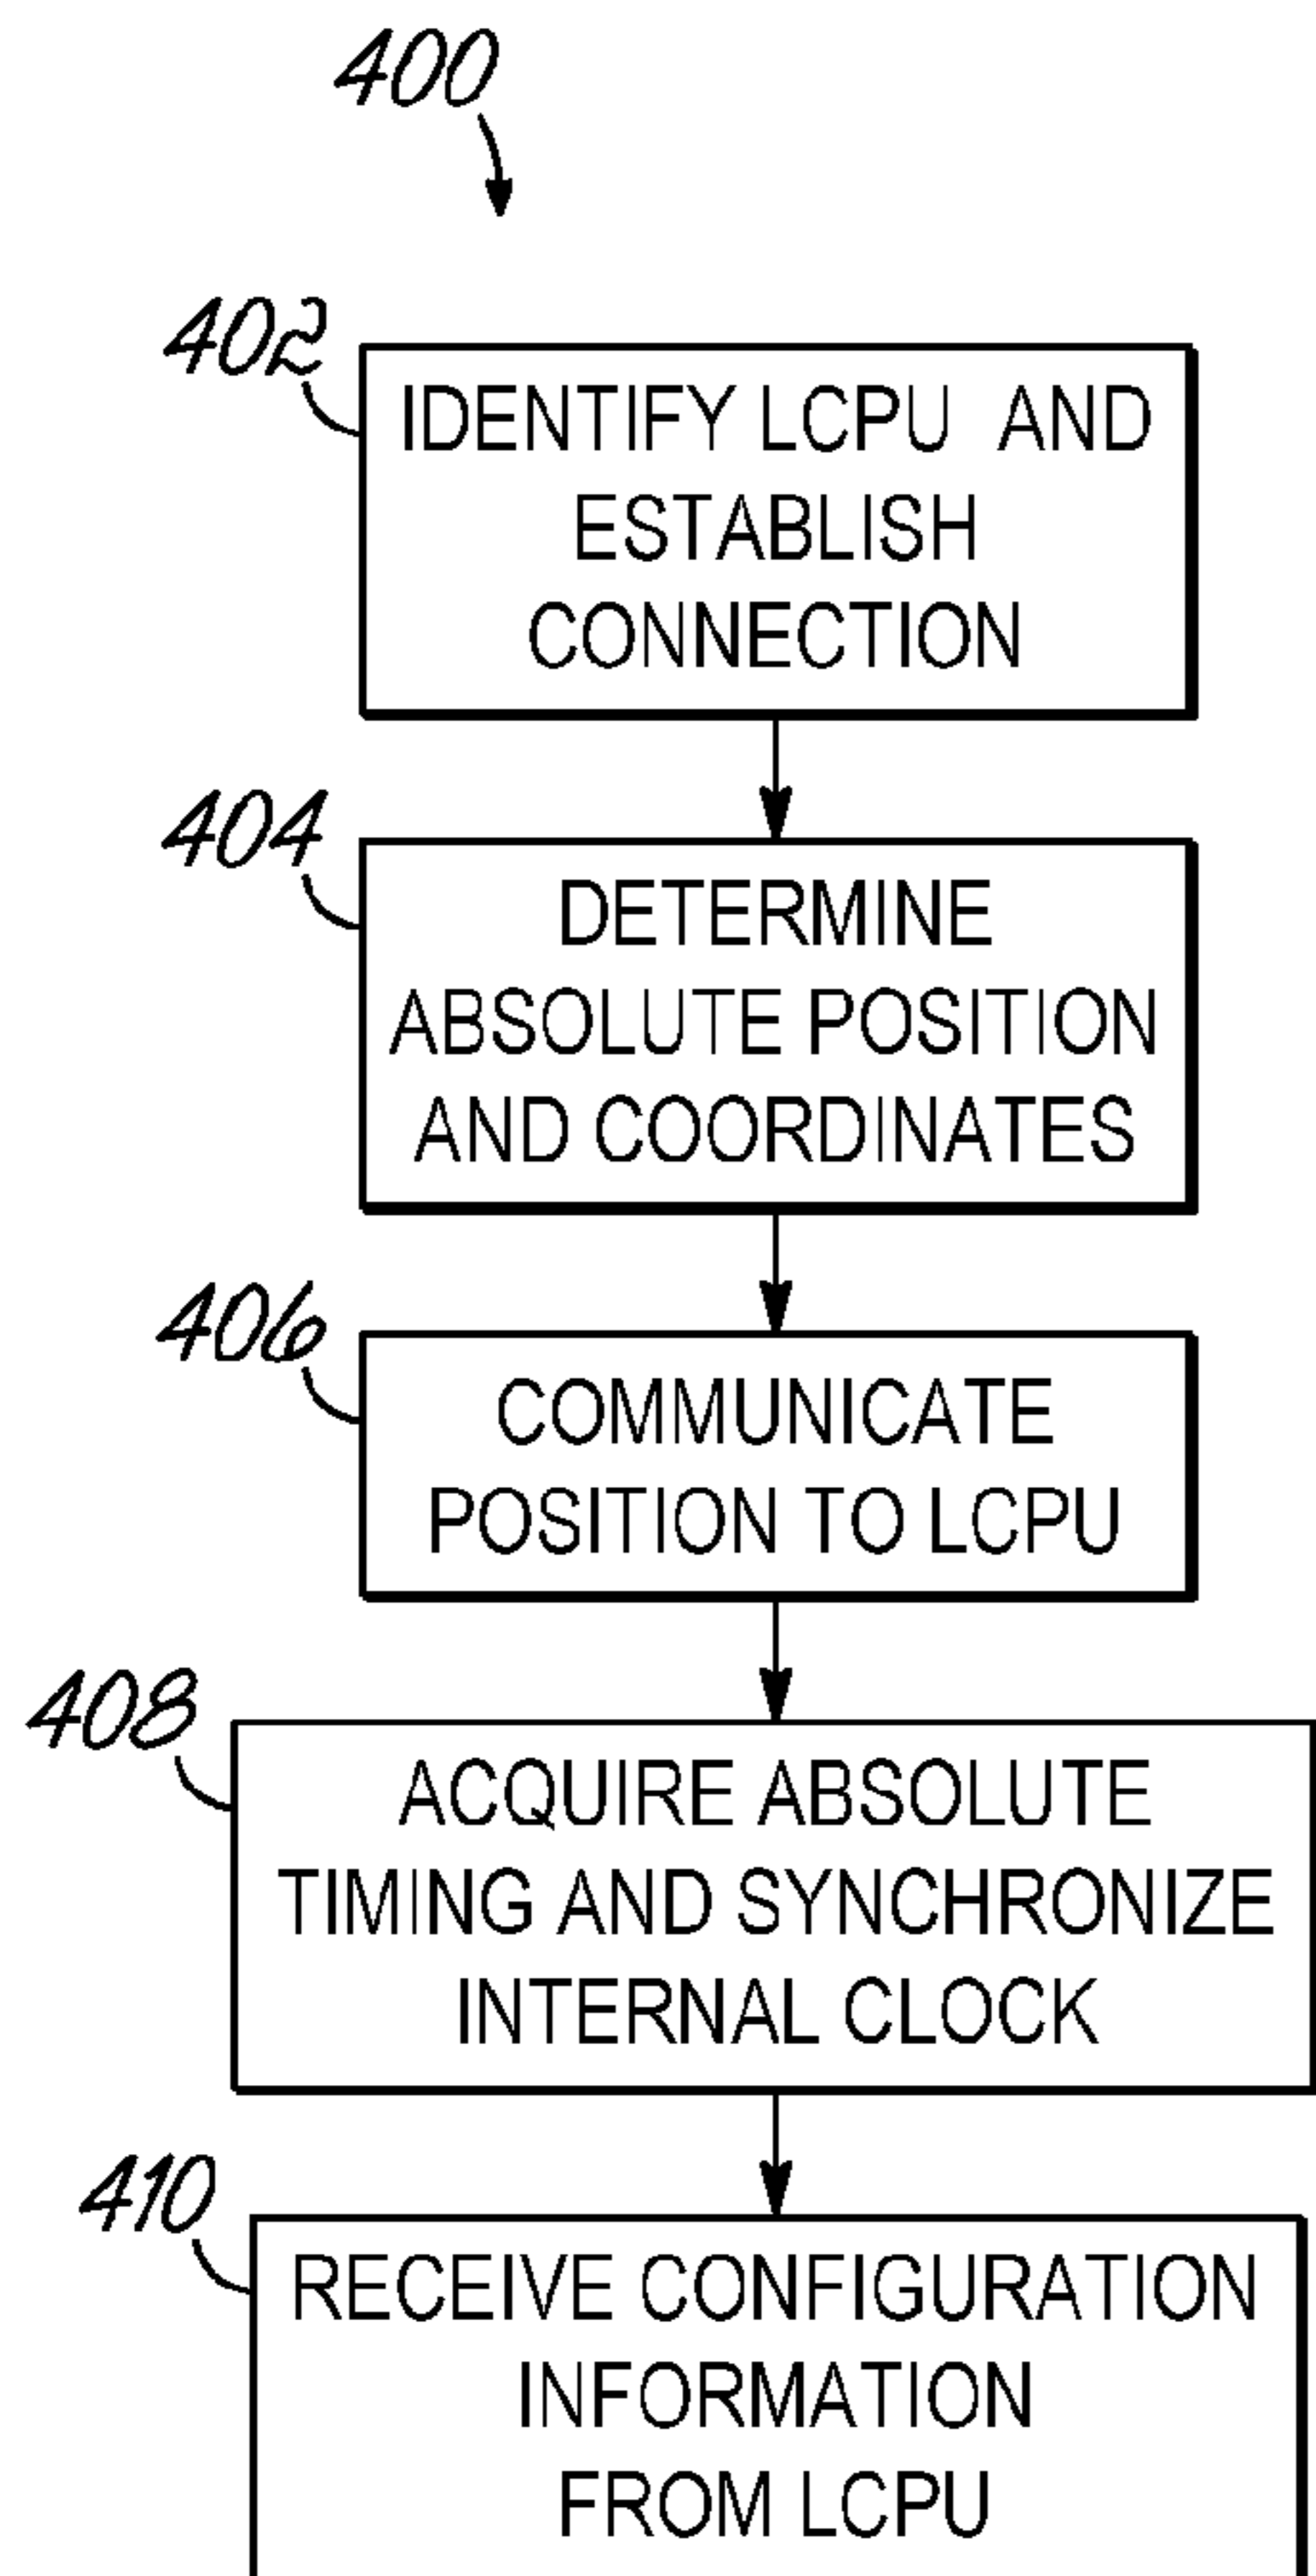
400

402
IDENTIFY LCPU AND ESTABLISH CONNECTION

404
DETERMINE ABSOLUTE POSITION AND COORDINATES

406
COMMUNICATE POSITION TO LCPU

408
ACQUIRE ABSOLUTE TIMING AND SYNCHRONIZE INTERNAL CLOCK

410
RECEIVE CONFIGURATION INFORMATION FROM LCPU